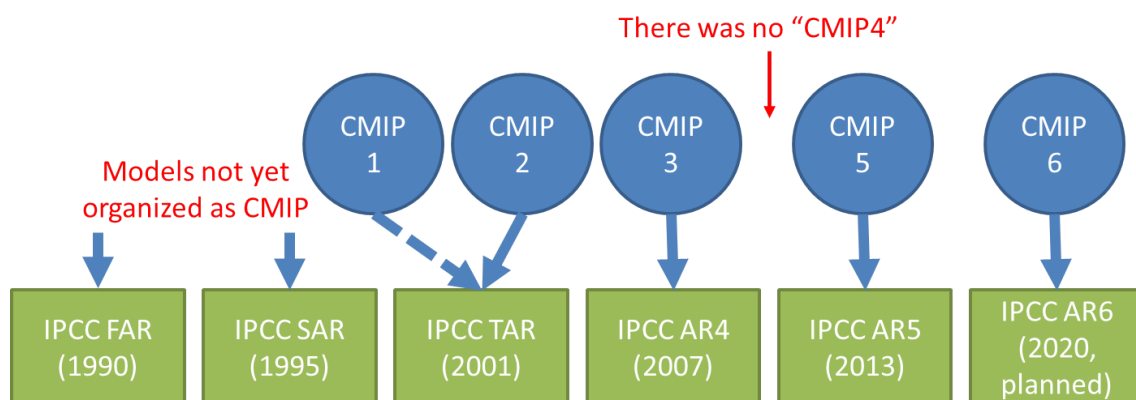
There was no “CMIP4”

CMIP 1

CMIP 2

CMIP 3

CMIP 5

CMIP 6

Models not yet organized as CMIP

IPCC FAR (1990)

IPCC SAR (1995)

IPCC TAR (2001)

IPCC AR4 (2007)

IPCC AR5 (2013)

IPCC AR6 (2020, planned)